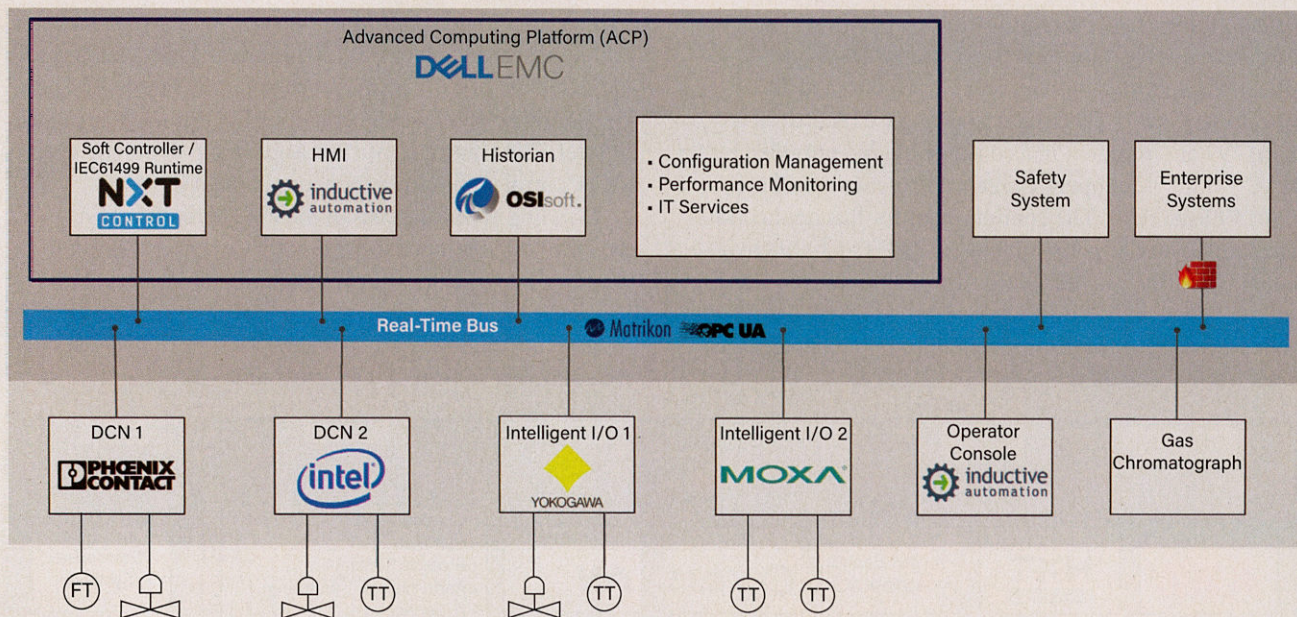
Advanced Computing Platform (ACP)
DELLEMC

Soft Controller / IEC61499 Runtime
NXT CONTROL

HMI
inductive automation

Historian
OSIsoft.

- Configuration Management
- Performance Monitoring
- IT Services

Safety System

Enterprise Systems

Real-Time Bus
Matrikon OPC UA

DCN 1
PHOENIX CONTACT

DCN 2
intel

Intelligent I/O 1
YOKOGAWA

Intelligent I/O 2
MOXA

Operator Console
inductive automation

Gas Chromatograph

FT
TT
TT
TT
TT